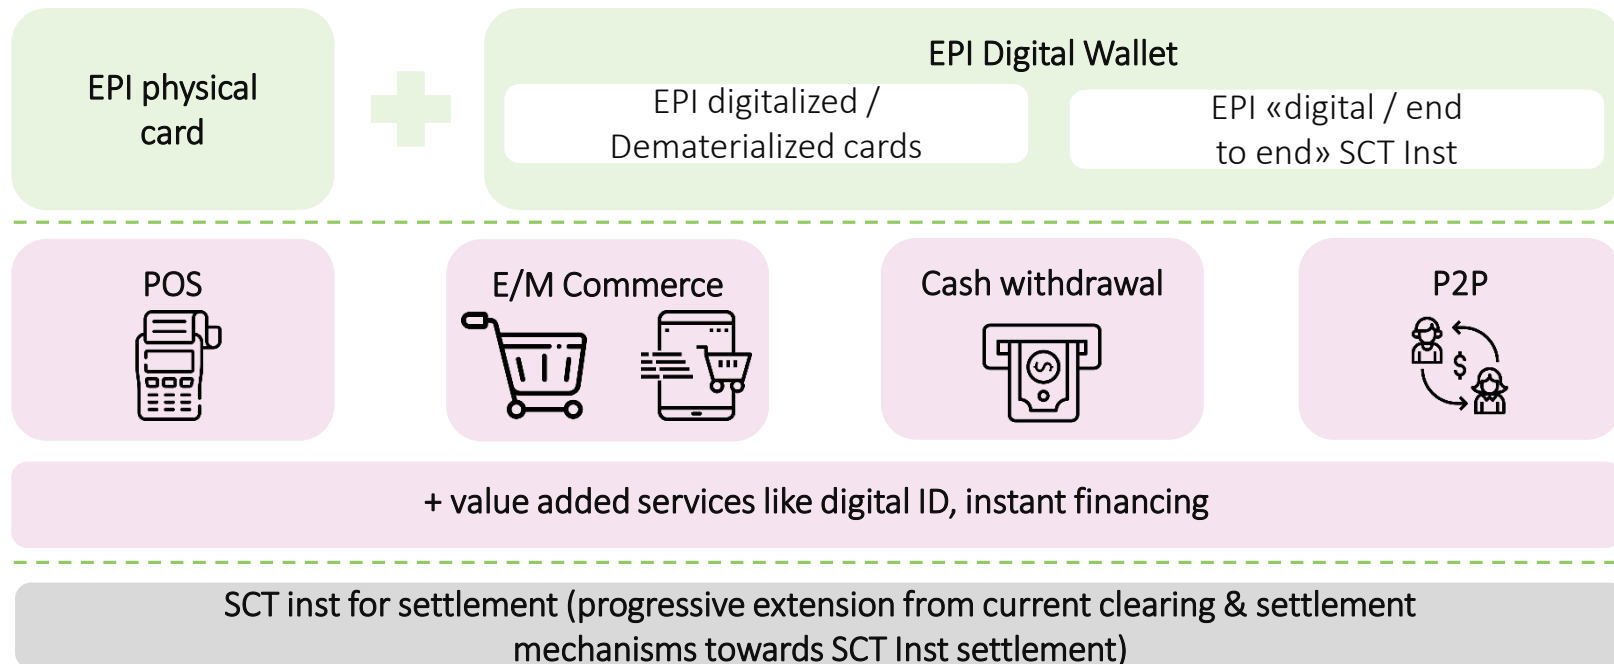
EPI physical card

EPI Digital Wallet

EPI digitalized / Dematerialized cards

EPI «digital / end to end» SCT Inst

POS

E/M Commerce

Cash withdrawal

P2P

$

+ value added services like digital ID, instant financing

SCT inst for settlement (progressive extension from current clearing & settlement mechanisms towards SCT Inst settlement)